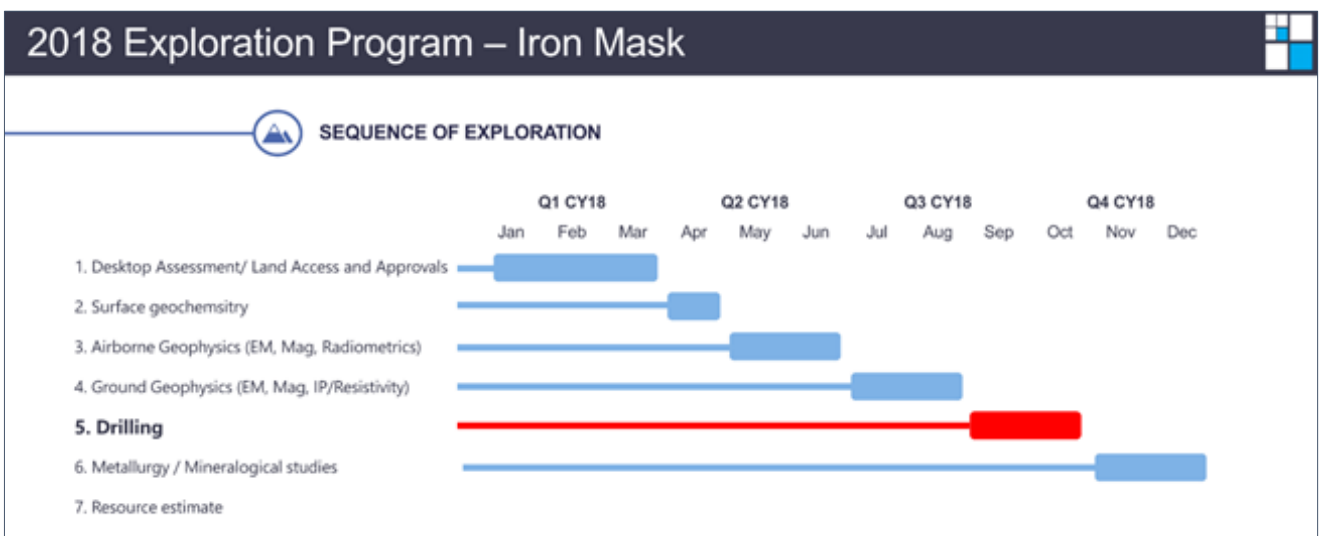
2018 Exploration Program – Iron Mask

SEQUENCE OF EXPLORATION

| | Q1 CY18 | | | Q2 CY18 | | | Q3 CY18 | | | Q4 CY18 | | |
|---|---|---|---|---|---|---|---|---|---|---|---|---|
| | Jan | Feb | Mar | Apr | May | Jun | Jul | Aug | Sep | Oct | Nov | Dec |
| 1. Desktop Assessment/ Land Access and Approvals | | | | | | | | | | | | |
| 2. Surface geochemsitry | | | | | | | | | | | | |
| 3. Airborne Geophysics (EM, Mag, Radiometrics) | | | | | | | | | | | | |
| 4. Ground Geophysics (EM, Mag, IP/Resistivity) | | | | | | | | | | | | |
| 5. Drilling | | | | | | | | | | | | |
| 6. Metallurgy / Mineralogical studies | | | | | | | | | | | | |
| 7. Resource estimate | | | | | | | | | | | | |